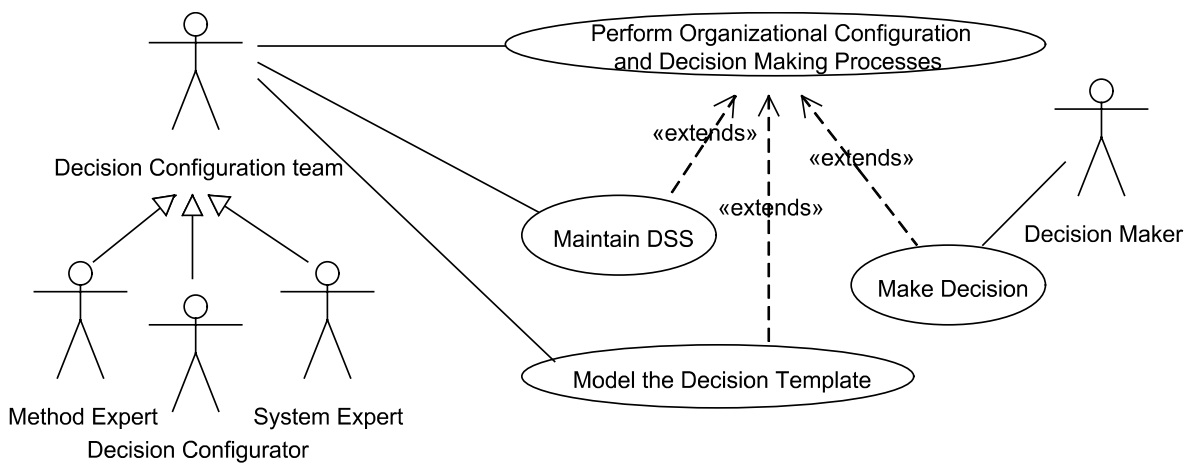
Perform Organizational Configuration and Decision Making Processes

Decision Configuration team

«extends»

«extends»

«extends»

Maintain DSS

Decision Maker

Make Decision

Model the Decision Template

Method Expert

System Expert

Decision Configurator